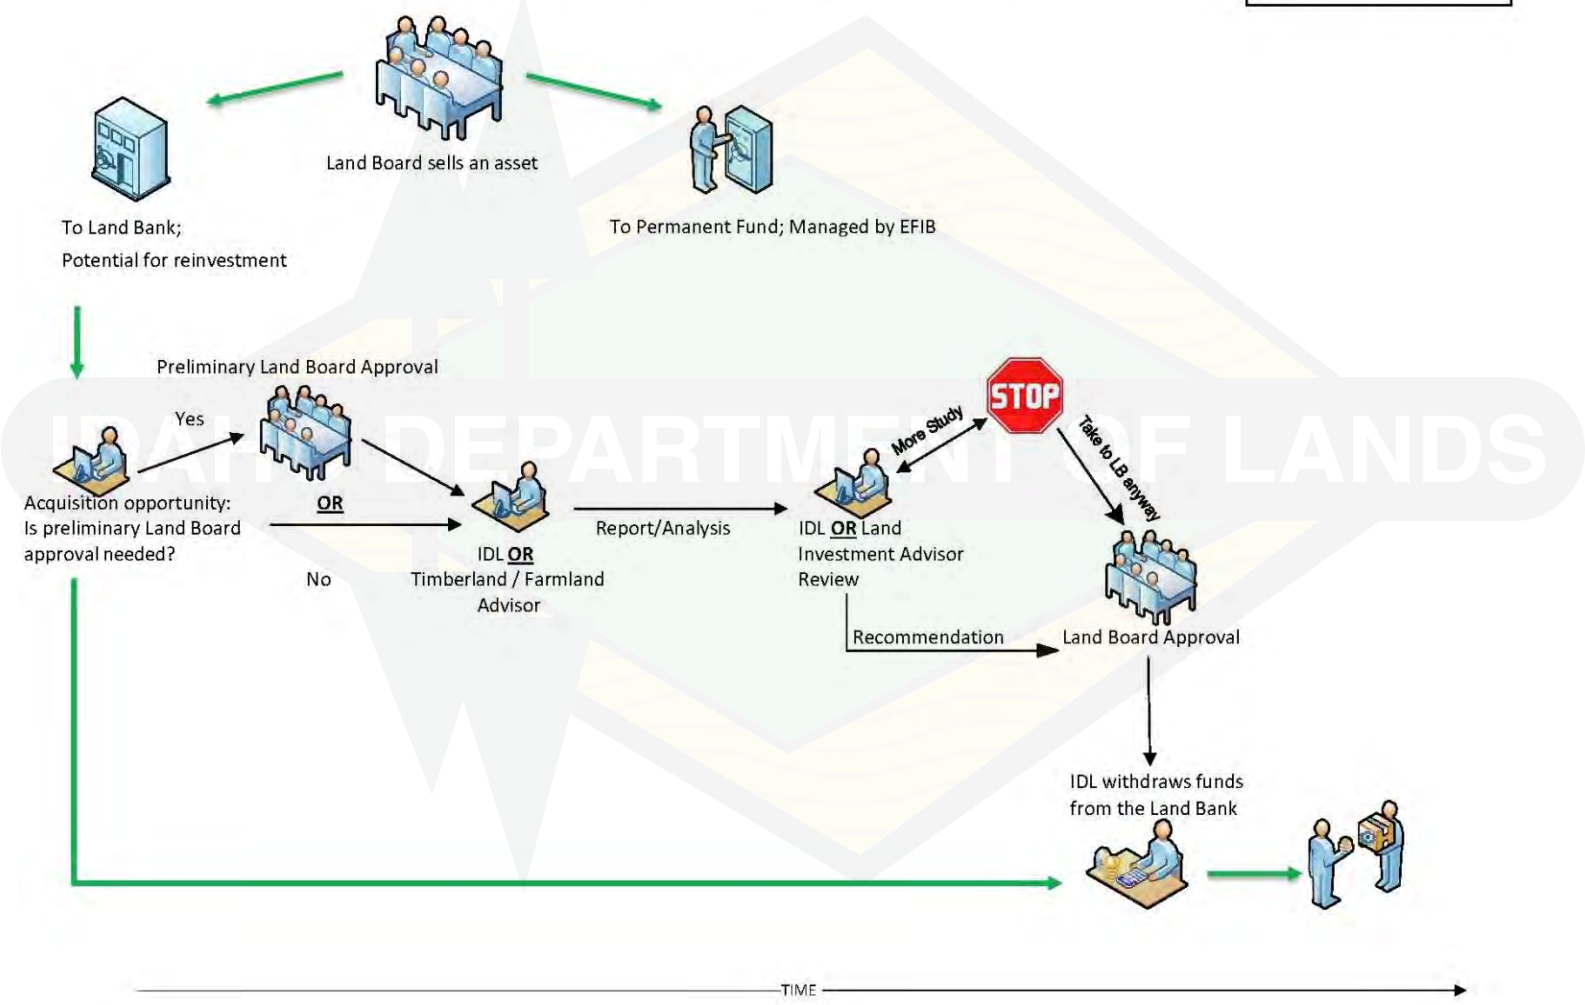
Land Board sells an asset

To Land Bank;
Potential for reinvestment

To Permanent Fund; Managed by EFIB

Preliminary Land Board Approval

Yes

Acquisition opportunity: Is preliminary Land Board approval needed?

OR

No

IDL OR Timberland / Farmland Advisor

Report/Analysis

More Study

STOP

Take to LB anyway

IDL OR Land Investment Advisor Review

Recommendation

Land Board Approval

IDL withdraws funds from the Land Bank

IDAHO DEPARTMENT OF LANDS

TIME